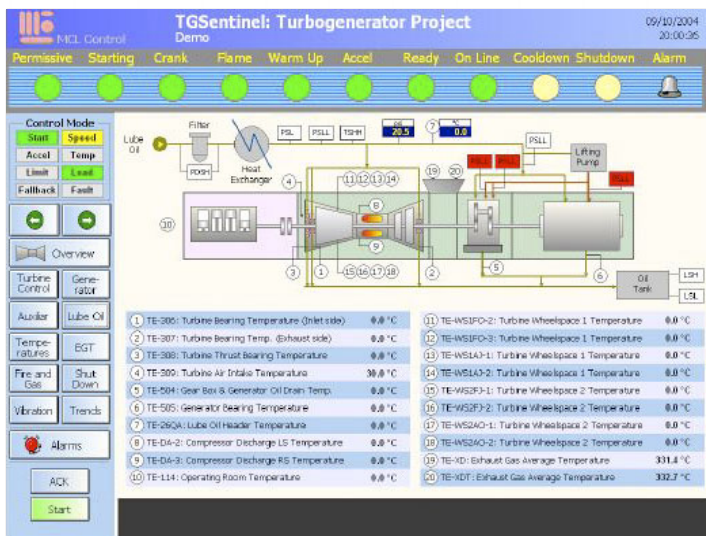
MCL Control

TGSentinel: Turbogenerator Project
Demo

09/10/2004
20:00:35

Permissive Starting Crank Flame Warm Up Accel Ready On Line Cooldown Shutdown Alarm

Control Mode
Start Speed
Accel Temp
Limit Load
Fallback Fault

Overview

Turbine Control
Generator
Auxiliar
Lube Oil
Temperatures
EGT
Fire and Gas
Shut Down
Vibration
Trends

Alarms

ACK
Start

Lube Oil
Filter
PDSH
Heat Exchanger
PSL
PSLL
TSHH
20.5
0.0
PSLL
Lifting Pump
PSLL
Oil Tank
LSH
LSL
10
4
11 12 13 14
19 20
6
9
3
1
15 16 17 18
2
5
6
7

| | |
|---|---|
| 1 TE-306: Turbine Bearing Temperature (Inlet side) | 0.0 °C |
| 2 TE-307: Turbine Bearing Temp. (Exhaust side) | 0.0 °C |
| 3 TE-308: Turbine Thrust Bearing Temperature | 0.0 °C |
| 4 TE-309: Turbine Air Intake Temperature | 30.0 °C |
| 5 TE-504: Gear Box & Generator Oil Drain Temp. | 0.0 °C |
| 6 TE-505: Generator Bearing Temperature | 0.0 °C |
| 7 TE-26QA: Lube Oil Header Temperature | 0.0 °C |
| 8 TE-D4-2: Compressor Discharge LS Temperature | 0.0 °C |
| 9 TE-D4-3: Compressor Discharge RS Temperature | 0.0 °C |
| 10 TE-114: Operating Room Temperature | 0.0 °C |

| | |
|---|---|
| 11 TE-WS1FO-2: Turbine Wheelspace 1 Temperature | 0.0 °C |
| 12 TE-WS1FO-3: Turbine Wheelspace 1 Temperature | 0.0 °C |
| 13 TE-WS1AJ-1: Turbine Wheelspace 1 Temperature | 0.0 °C |
| 14 TE-WS1AJ-2: Turbine Wheelspace 1 Temperature | 0.0 °C |
| 15 TE-WS2FJ-1: Turbine Wheelspace 2 Temperature | 0.0 °C |
| 16 TE-WS2FJ-2: Turbine Wheelspace 2 Temperature | 0.0 °C |
| 17 TE-WS2AO-1: Turbine Wheelspace 2 Temperature | 0.0 °C |
| 18 TE-WS2AO-2: Turbine Wheelspace 2 Temperature | 0.0 °C |
| 19 TE-XD: Exhaust Gas Average Temperature | 331.4 °C |
| 20 TE-XDT: Exhaust Gas Average Temperature | 332.7 °C |